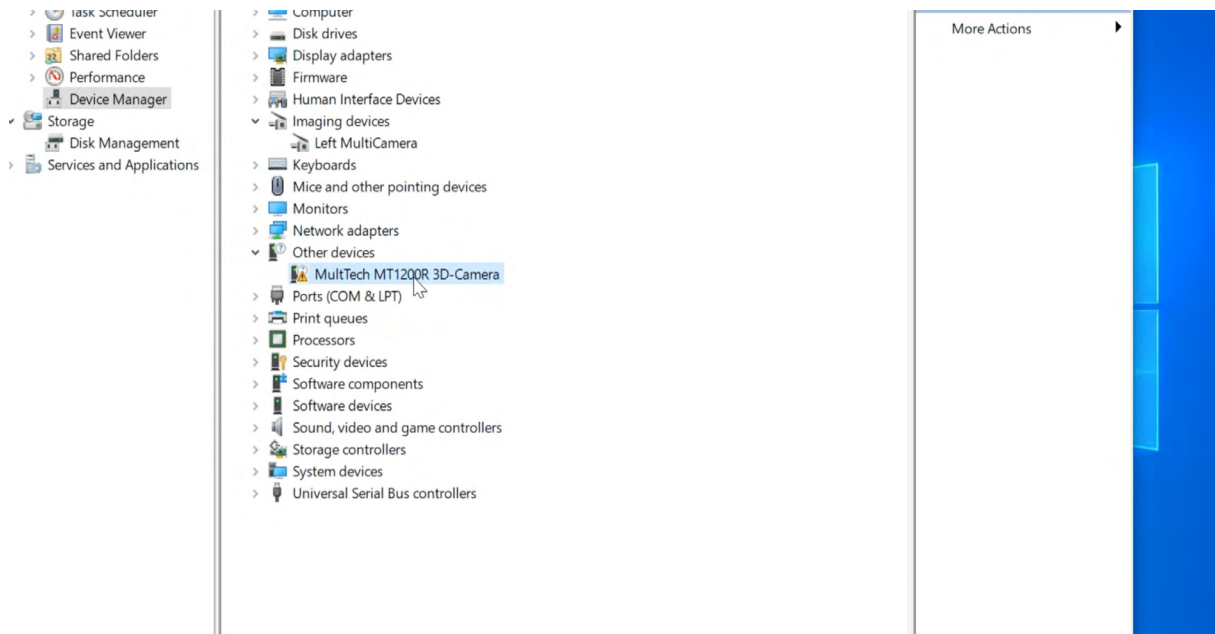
Task Scheduler
Event Viewer
Shared Folders
Performance
Device Manager
Storage
Disk Management
Services and Applications

Computer
Disk drives
Display adapters
Firmware
Human Interface Devices
Imaging devices
Left MultiCamera
Keyboards
Mice and other pointing devices
Monitors
Network adapters
Other devices
MultTech MT1200R 3D-Camera
Ports (COM & LPT)
Print queues
Processors
Security devices
Software components
Software devices
Sound, video and game controllers
Storage controllers
System devices
Universal Serial Bus controllers

More Actions